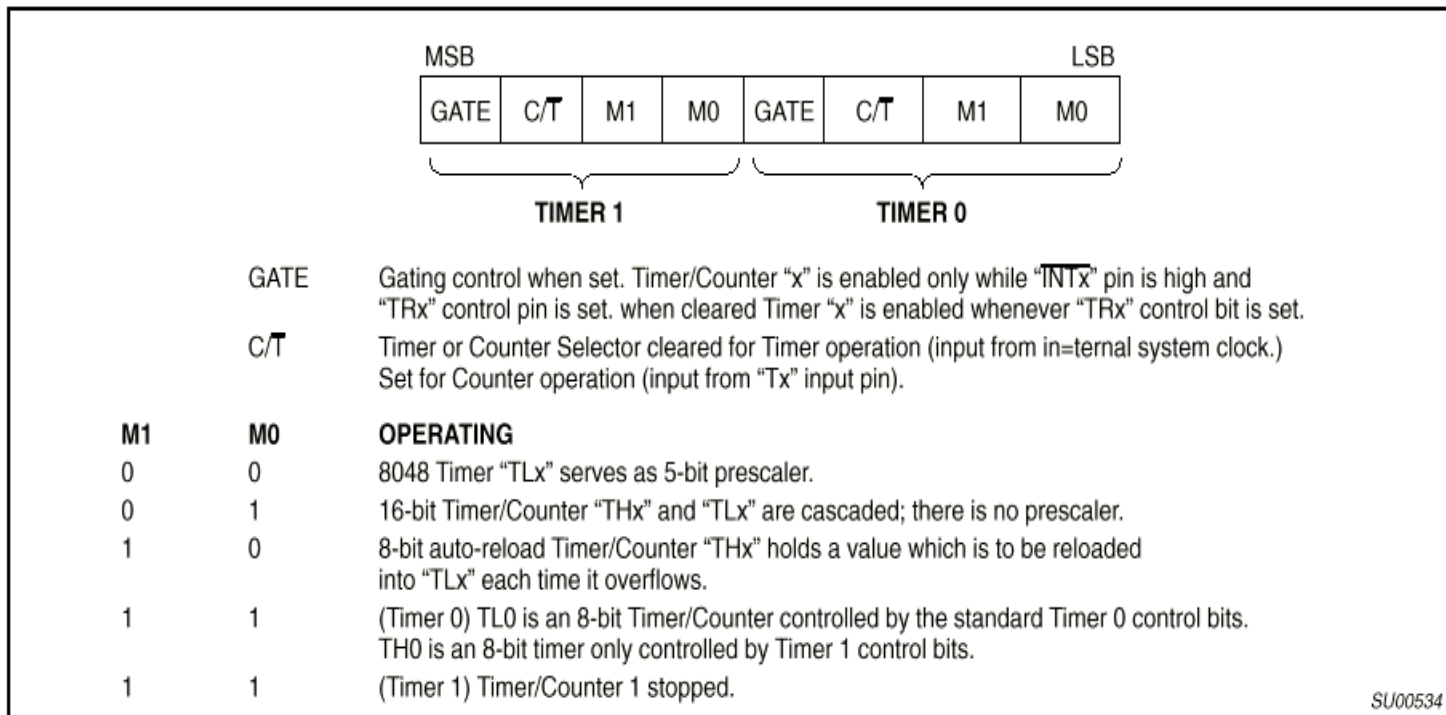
MSB LSB

| GATE | $C/\overline{T}$ | M1 | M0 | GATE | $C/\overline{T}$ | M1 | M0 |
|---|---|---|---|---|---|---|---|

TIMER 1 TIMER 0

GATE Gating control when set. Timer/Counter "x" is enabled only while "$\overline{\text{INTx}}$" pin is high and "TRx" control pin is set. when cleared Timer "x" is enabled whenever "TRx" control bit is set.

$C/\overline{T}$ Timer or Counter Selector cleared for Timer operation (input from in=ternal system clock.) Set for Counter operation (input from "Tx" input pin).

| M1 | M0 | OPERATING |
|---|---|---|
| 0 | 0 | 8048 Timer "TLx" serves as 5-bit prescaler. |
| 0 | 1 | 16-bit Timer/Counter "THx" and "TLx" are cascaded; there is no prescaler. |
| 1 | 0 | 8-bit auto-reload Timer/Counter "THx" holds a value which is to be reloaded into "TLx" each time it overflows. |
| 1 | 1 | (Timer 0) TL0 is an 8-bit Timer/Counter controlled by the standard Timer 0 control bits. TH0 is an 8-bit timer only controlled by Timer 1 control bits. |
| 1 | 1 | (Timer 1) Timer/Counter 1 stopped. |

SU00534